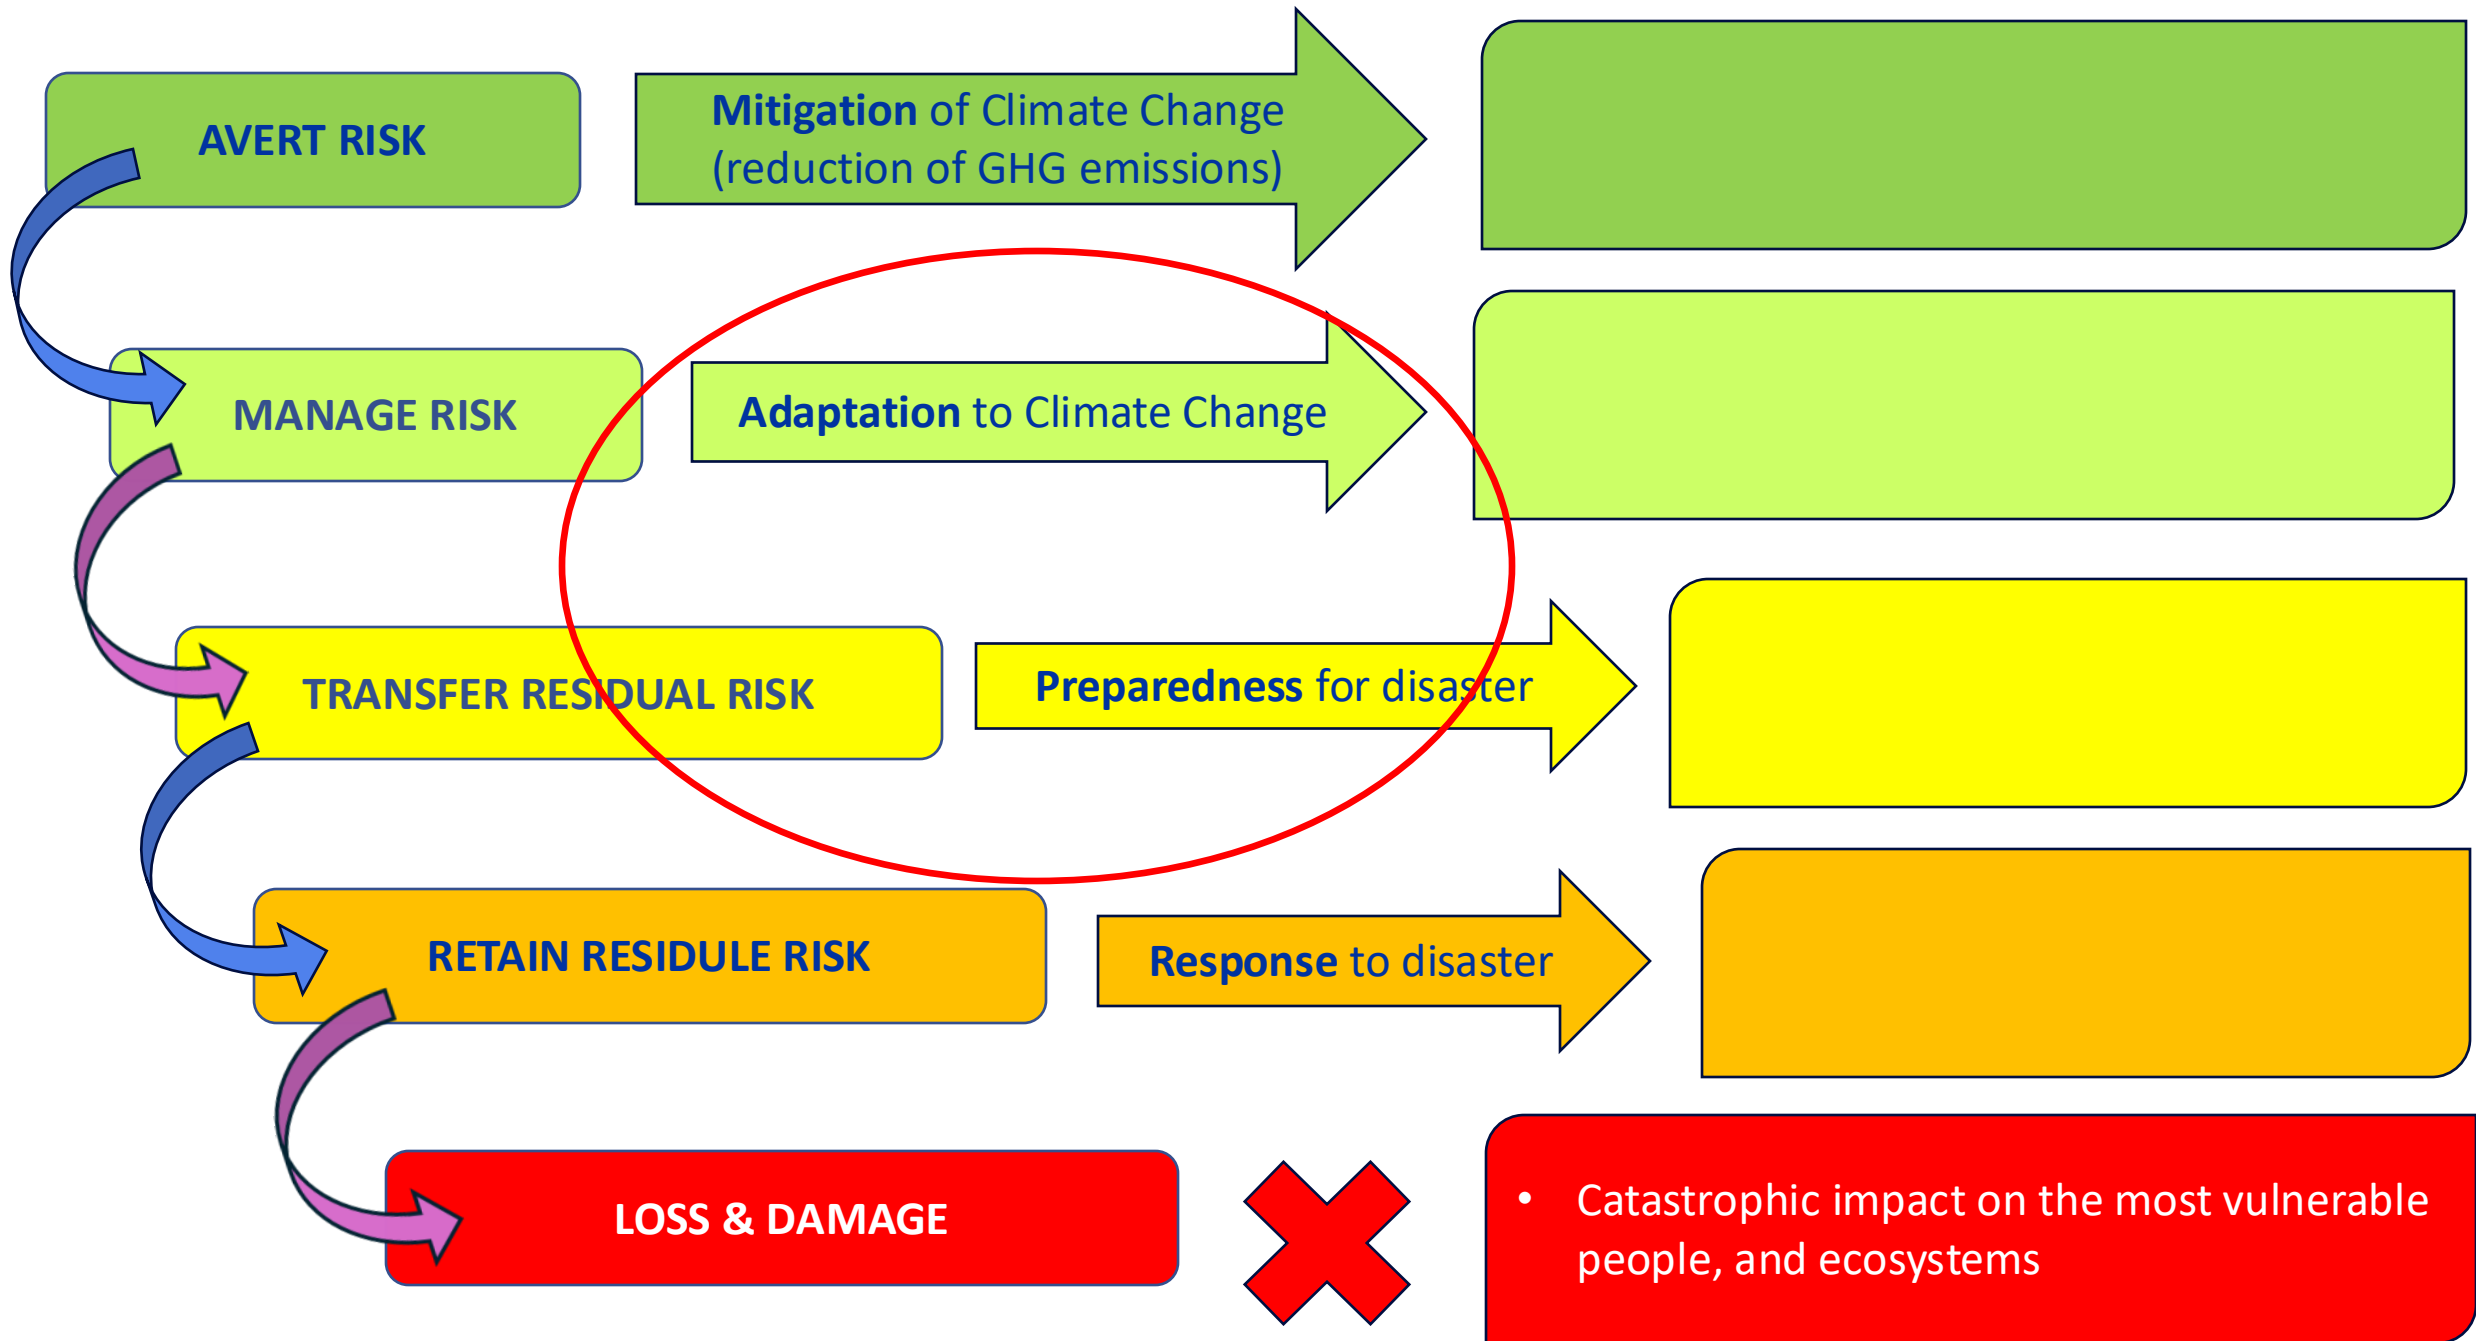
AVERT RISK

Mitigation of Climate Change (reduction of GHG emissions)

MANAGE RISK

Adaptation to Climate Change

TRANSFER RESIDUAL RISK

Preparedness for disaster

RETAIN RESIDULE RISK

Response to disaster

LOSS & DAMAGE

• Catastrophic impact on the most vulnerable people, and ecosystems